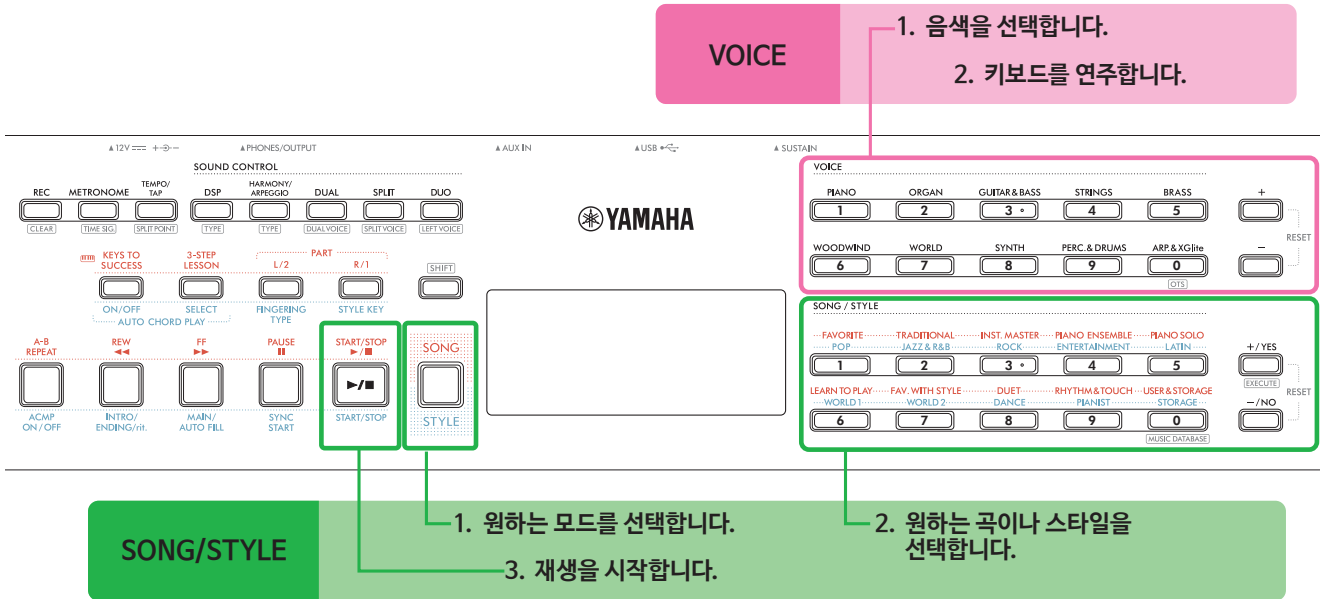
VOICE

1. 음색을 선택합니다.

2. 키보드를 연주합니다.

▲12V ⎓ ▲PHONES/OUTPUT ▲AUX IN ▲USB ▲SUSTAIN

SOUND CONTROL

REC
CLEAR

METRONOME
TIME SIG.

TEMPO/TAP
SPLIT POINT

DSP
TYPE

HARMONY/ARPEGGIO
TYPE

DUAL
DUAL VOICE

SPLIT
SPLIT VOICE

DUO
LEFT VOICE

YAMAHA

KEYS TO SUCCESS

3-STEP LESSON

PART

L/2

R/1

SHIFT

ON/OFF

SELECT

AUTO CHORD PLAY

FINGERING TYPE

STYLE KEY

A-B REPEAT

REW ◀◀

FF ▶▶

PAUSE

START/STOP ▶/■

SONG

▶/■

STYLE

ACMP ON/OFF

INTRO/ ENDING/rit.

MAIN/ AUTO FILL

SYNC START

START/STOP

VOICE

PIANO 1
ORGAN 2
GUITAR&BASS 3
STRINGS 4
BRASS 5
WOODWIND 6
WORLD 7
SYNTH 8
PERC.&DRUMS 9
ARP.&XGlite 0
OTS

+
−
RESET

SONG / STYLE

FAVORITE / POP 1
TRADITIONAL / JAZZ & R&B 2
INST. MASTER / ROCK 3
PIANO ENSEMBLE / ENTERTAINMENT 4
PIANO SOLO / LATIN 5
LEARN TO PLAY / WORLD 1 6
FAV. WITH STYLE / WORLD 2 7
DUET / DANCE 8
RHYTHM & TOUCH / PIANIST 9
USER & STORAGE / STORAGE 0
MUSIC DATABASE

+/YES
EXECUTE
RESET
−/NO

SONG/STYLE

1. 원하는 모드를 선택합니다.

3. 재생을 시작합니다.

2. 원하는 곡이나 스타일을 선택합니다.